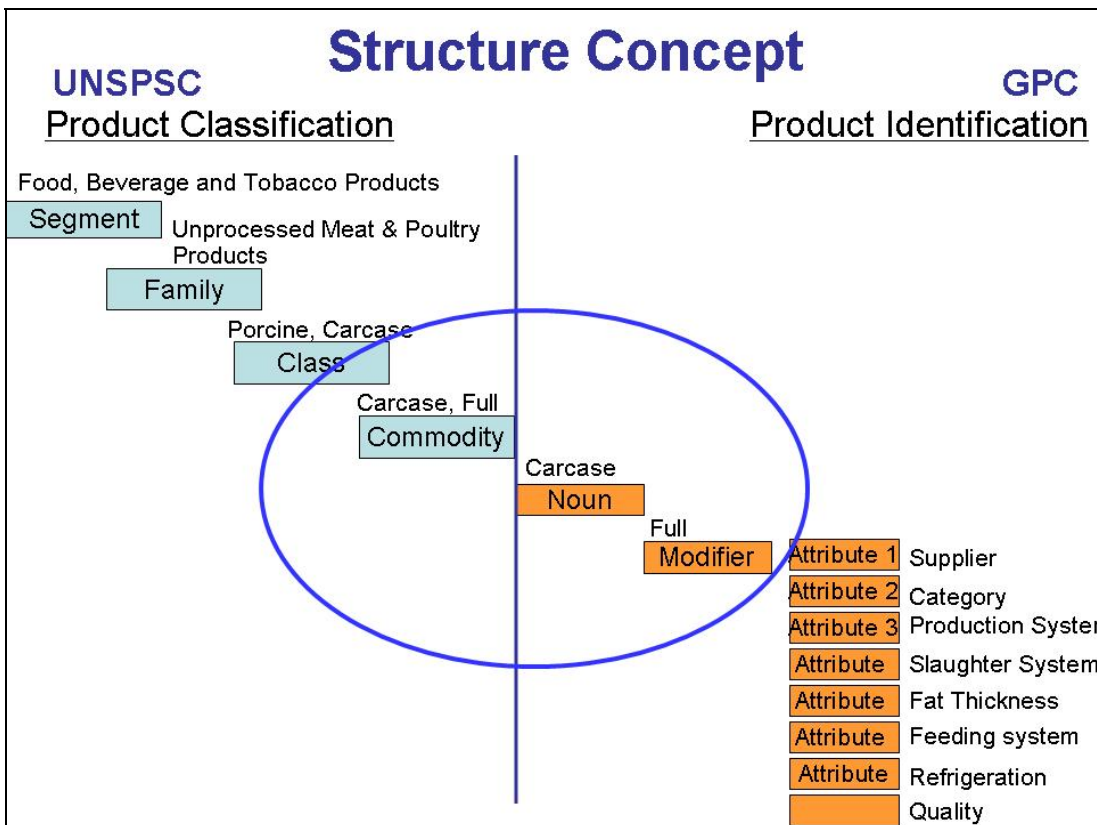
Structure Concept

UNSPSC
Product Classification

GPC
Product Identification

Food, Beverage and Tobacco Products
Segment
Unprocessed Meat & Poultry Products
Family
Porcine, Carcase
Class
Carcase, Full
Commodity
Carcase
Noun
Full
Modifier
Attribute 1 Supplier
Attribute 2 Category
Attribute 3 Production Syster
Attribute Slaughter System
Attribute Fat Thickness
Attribute Feeding system
Attribute Refrigeration
Quality